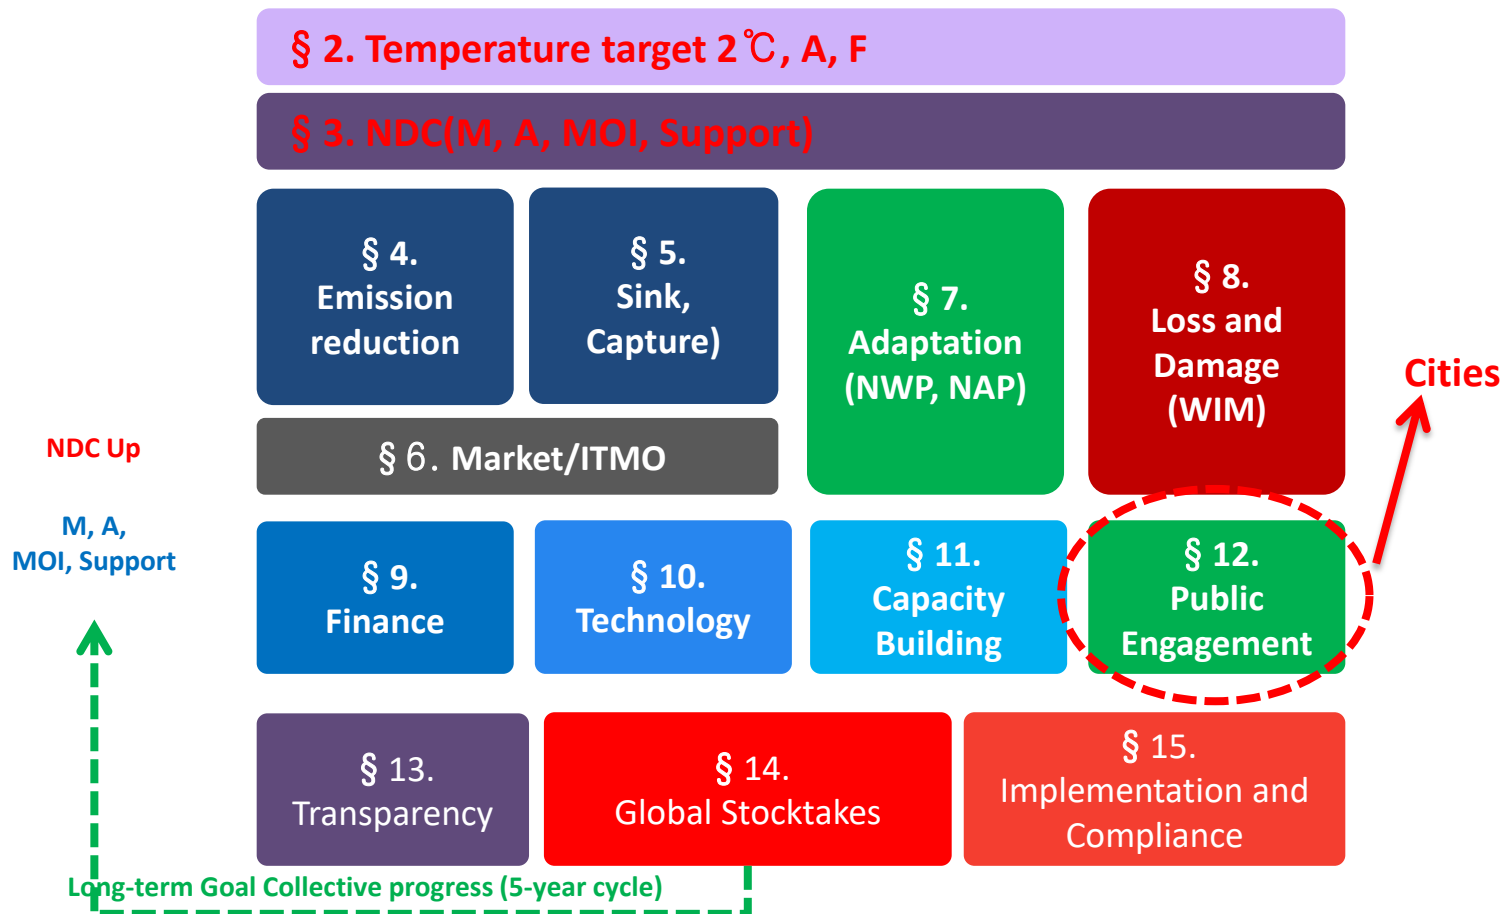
§ 2. Temperature target 2℃, A, F

§ 3. NDC(M, A, MOI, Support)

§ 4. Emission reduction

§ 5. Sink, Capture)

§ 7. Adaptation (NWP, NAP)

§ 8. Loss and Damage (WIM)

Cities

NDC Up

M, A, MOI, Support

§ 6. Market/ITMO

§ 9. Finance

§ 10. Technology

§ 11. Capacity Building

§ 12. Public Engagement

§ 13. Transparency

§ 14. Global Stocktakes

§ 15. Implementation and Compliance

Long-term Goal Collective progress (5-year cycle)